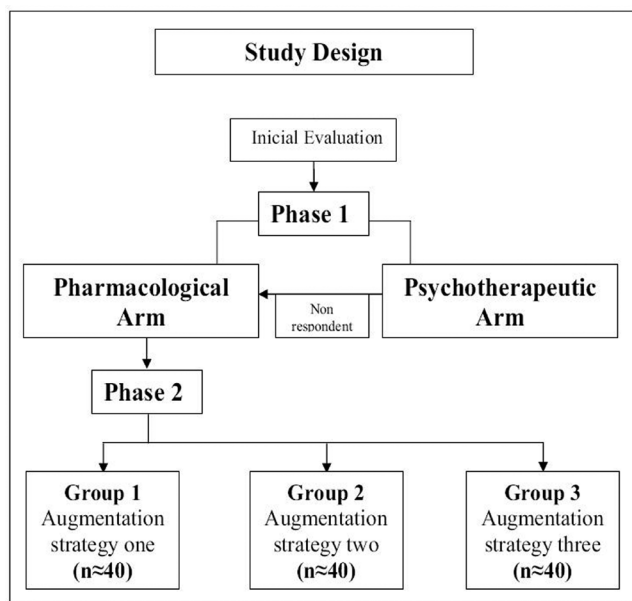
Study Design

Inicial Evaluation

Phase 1

Pharmacological Arm

Non respondent

Psychotherapeutic Arm

Phase 2

Group 1
Augmentation strategy one
($n \approx 40$)

Group 2
Augmentation strategy two
($n \approx 40$)

Group 3
Augmentation strategy three
($n \approx 40$)